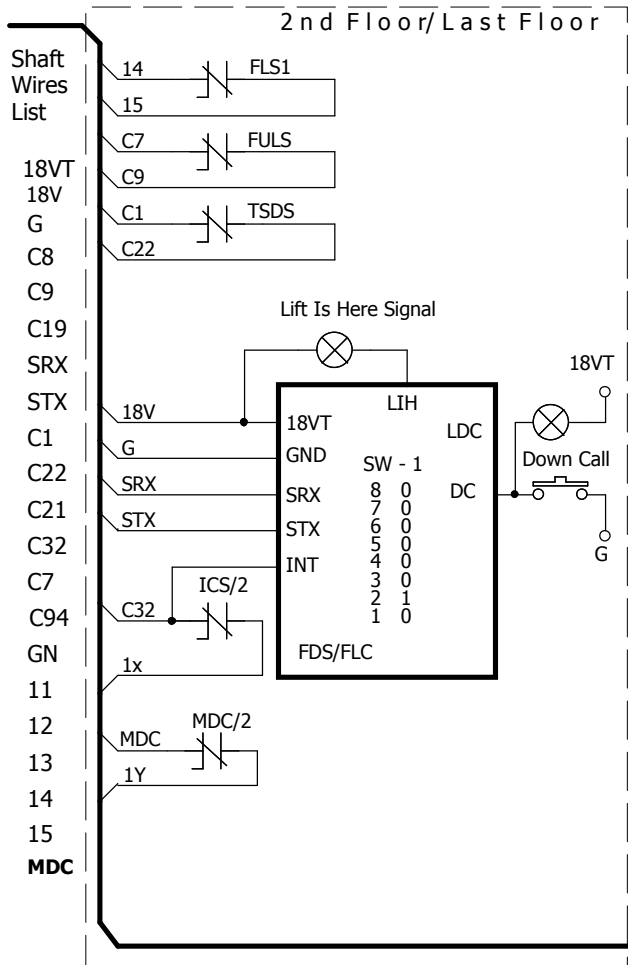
2nd Floor/Last Floor

Shaft Wires List

18VT
18V
G
C8
C9
C19
SRX
STX
C1
C22
C21
C32
C7
C94
GN
11
12
13
14
15
MDC

14
15
FLS1
C7
C9
FULS
C1
C22
TSDS

Lift Is Here Signal

18V
G
SRX
STX
C32
ICS/2
1x
MDC
MDC/2
1Y

LIH
18VT
GND
SRX
STX
INT
LDC
DC
SW - 1

| | |
|---|---|
| 8 | 0 |
| 7 | 0 |
| 6 | 0 |
| 5 | 0 |
| 4 | 0 |
| 3 | 0 |
| 2 | 1 |
| 1 | 0 |

FDS/FLC

18VT
Down Call
G